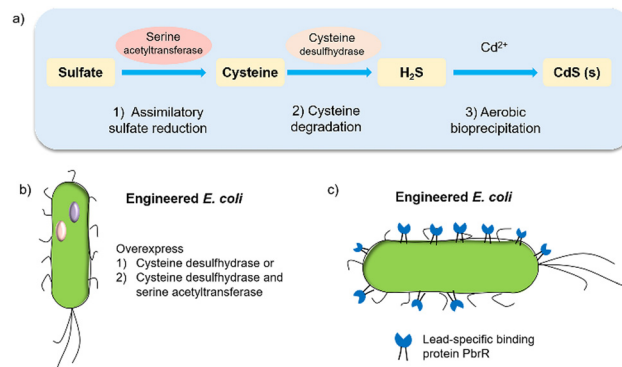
a)

Serine acetyltransferase

Cysteine desulfhydrase

$Cd^{2+}$

Sulfate → Cysteine → $H_2S$ → CdS (s)

1) Assimilatory sulfate reduction

2) Cysteine degradation

3) Aerobic bioprecipitation

b)

Engineered *E. coli*

Overexpress
1) Cysteine desulfhydrase or
2) Cysteine desulfhydrase and serine acetyltransferase

c)

Engineered *E. coli*

Lead-specific binding protein PbrR